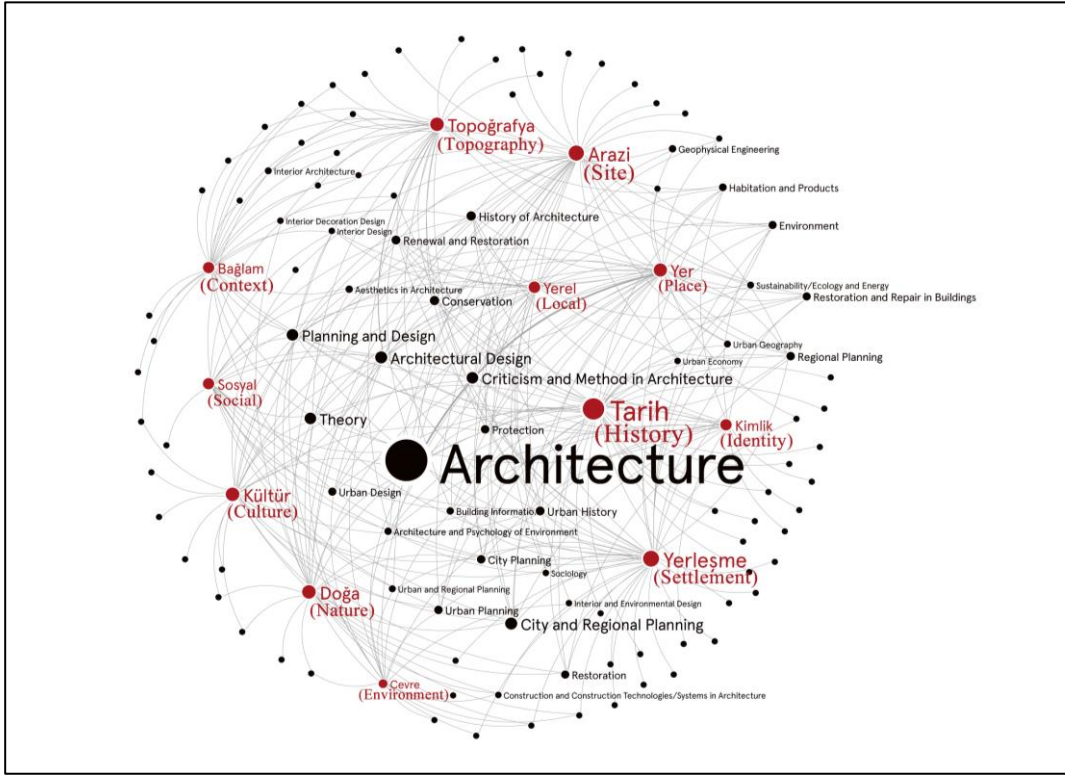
Topoğrafya
(Topography)

Arazi
(Site)

Geophysical Engineering

Interior Architecture

Habitation and Products

History of Architecture

Interior Decoration Design

Environment

Interior Design

Renewal and Restoration

Bağlam
(Context)

Yer
(Place)

Yerel
(Local)

Sustainability/Ecology and Energy

Aesthetics in Architecture

Restoration and Repair in Buildings

Conservation

Planning and Design

Urban Geography

Architectural Design

Regional Planning

Urban Economy

Criticism and Method in Architecture

Sosyal
(Social)

Tarih
(History)

Theory

Kimlik
(Identity)

Protection

Architecture

Kültür
(Culture)

Urban Design

Building Informatio

Urban History

Architecture and Psychology of Environment

City Planning

Yerleşme
(Settlement)

Sociology

Doğa
(Nature)

Urban and Regional Planning

Interior and Environmental Design

Urban Planning

City and Regional Planning

Restoration

Çevre
(Environment)

Construction and Construction Technologies/Systems in Architecture